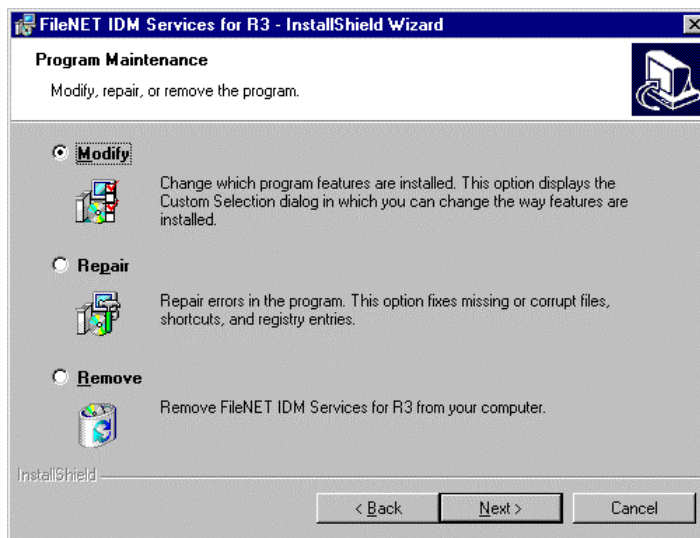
FileNET IDM Services for R3 - InstallShield Wizard

Program Maintenance

Modify, repair, or remove the program.

Modify

Change which program features are installed. This option displays the Custom Selection dialog in which you can change the way features are installed.

Repair

Repair errors in the program. This option fixes missing or corrupt files, shortcuts, and registry entries.

Remove

Remove FileNET IDM Services for R3 from your computer.

InstallShield

< Back

Next >

Cancel